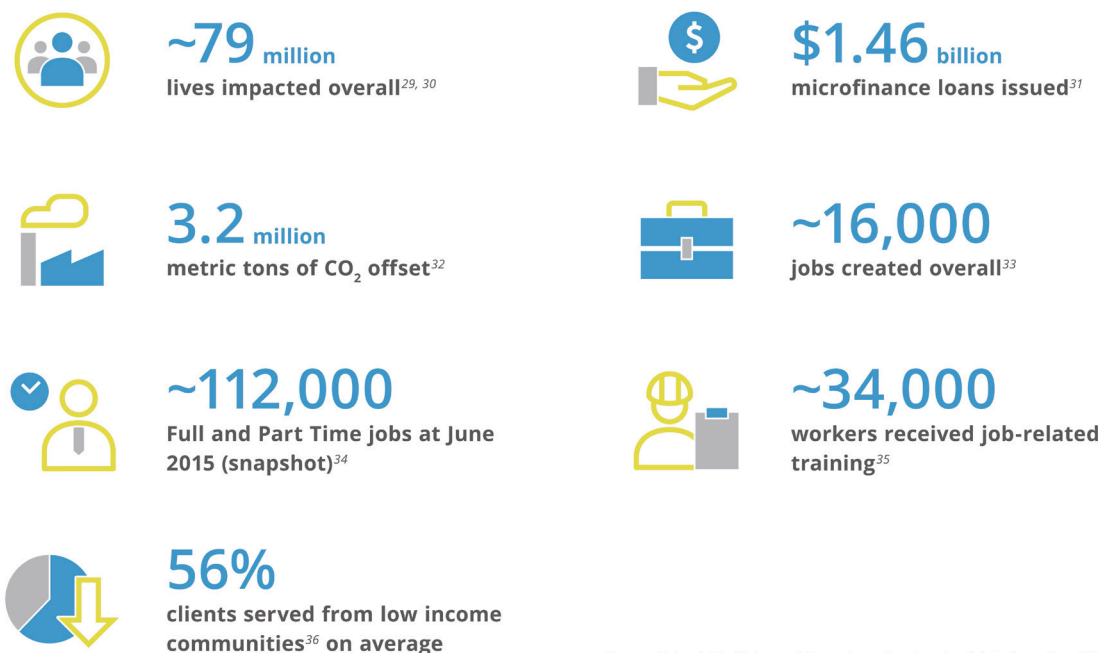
~79 million
lives impacted overall$^{29, 30}$

$1.46 billion
microfinance loans issued$^{31}$

3.2 million
metric tons of $CO_2$ offset$^{32}$

~16,000
jobs created overall$^{33}$

~112,000
Full and Part Time jobs at June 2015 (snapshot)$^{34}$

~34,000
workers received job-related training$^{35}$

56%
clients served from low income communities$^{36}$ on average